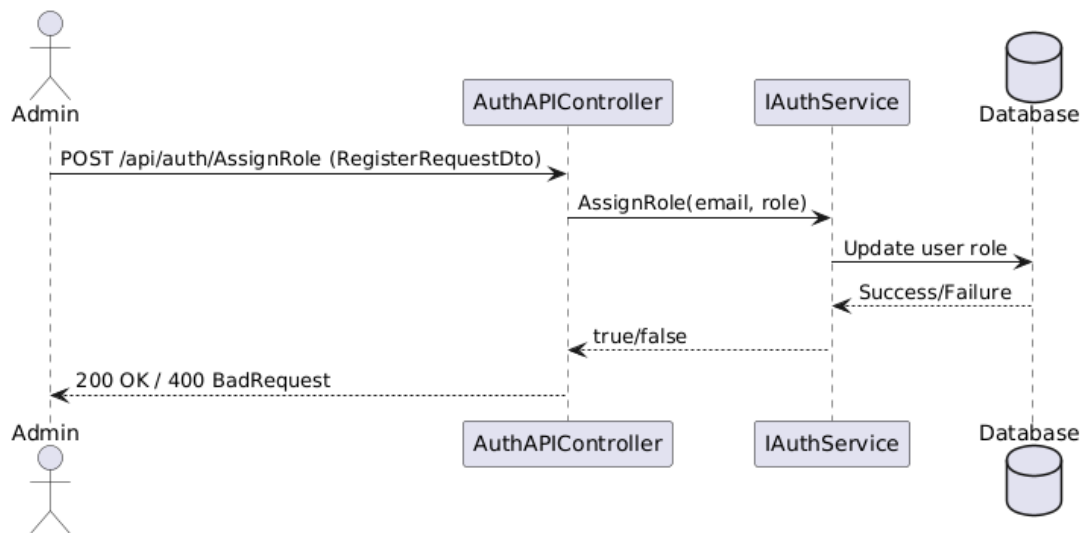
Admin
AuthAPIController
IAuthService
Database

POST /api/auth/AssignRole (RegisterRequestDto)
AssignRole(email, role)
Update user role
Success/Failure
true/false
200 OK / 400 BadRequest

Admin
AuthAPIController
IAuthService
Database